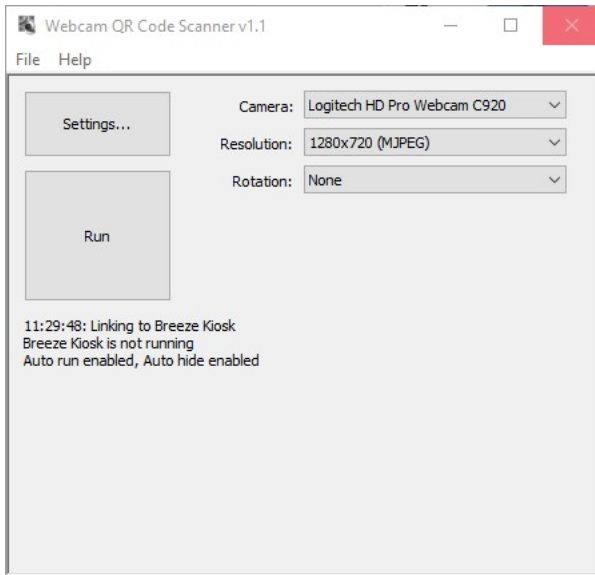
Webcam QR Code Scanner v1.1

File Help

Settings...

Run

Camera: Logitech HD Pro Webcam C920

Resolution: 1280x720 (MJPEG)

Rotation: None

11:29:48: Linking to Breeze Kiosk
Breeze Kiosk is not running
Auto run enabled, Auto hide enabled